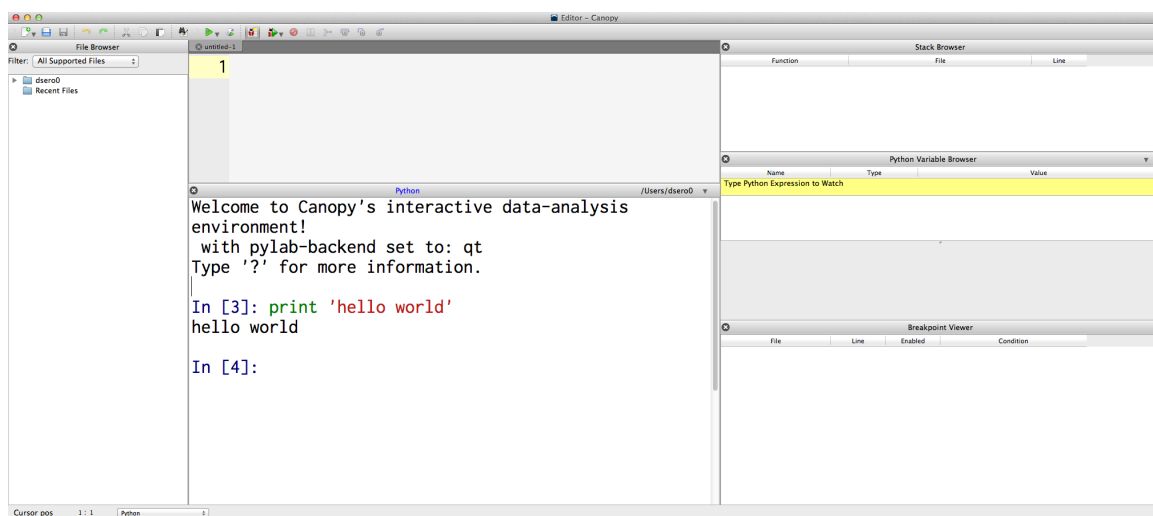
Editor – Canopy

File Browser

Filter: All Supported Files

dsero0
Recent Files

untitled-1

1

Python /Users/dsero0

Welcome to Canopy's interactive data-analysis environment!
with pylab-backend set to: qt
Type '?' for more information.

In [3]: print 'hello world'
hello world

In [4]:

Stack Browser

| Function | File | Line |
|---|---|---|

Python Variable Browser

| Name | Type | Value |
|---|---|---|
| Type Python Expression to Watch | | |

Breakpoint Viewer

| File | Line | Enabled | Condition |
|---|---|---|---|

Cursor pos 1 : 1 Python